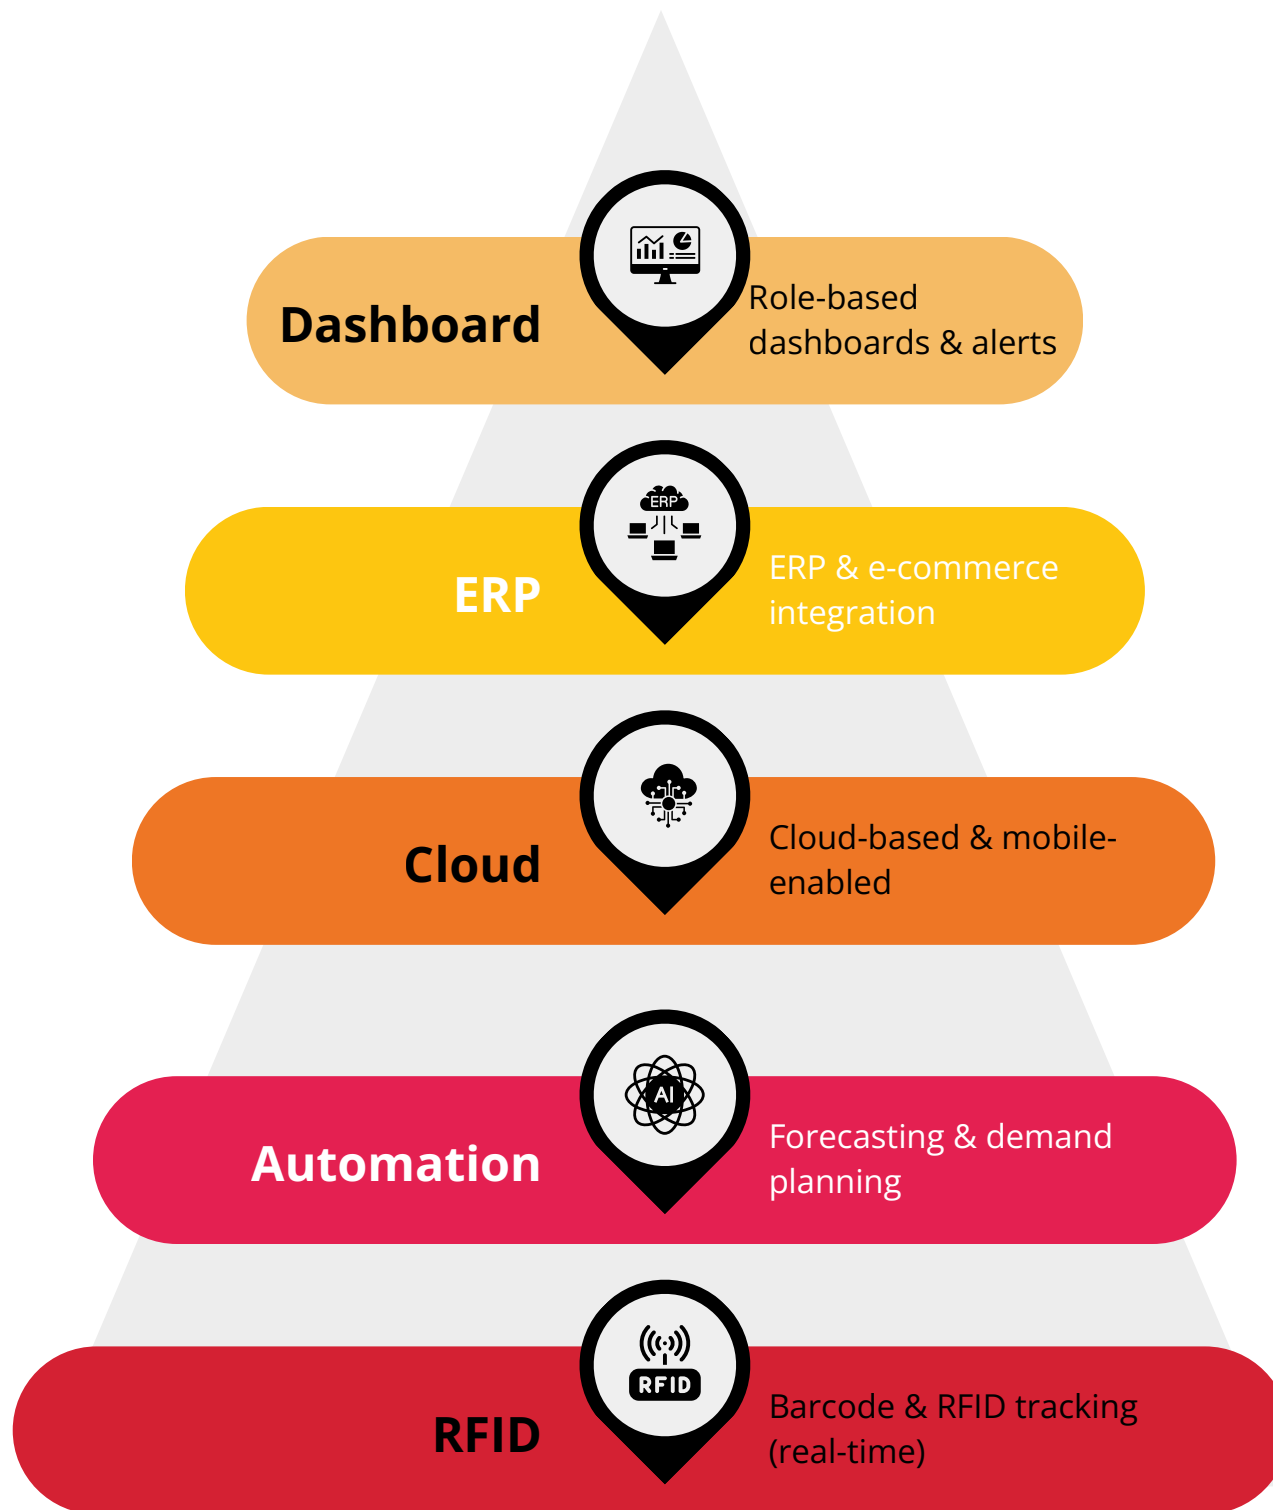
Dashboard

Role-based dashboards & alerts

ERP

ERP

ERP & e-commerce integration

Cloud

Cloud-based & mobile-enabled

AI

Automation

Forecasting & demand planning

RFID

RFID

Barcode & RFID tracking (real-time)